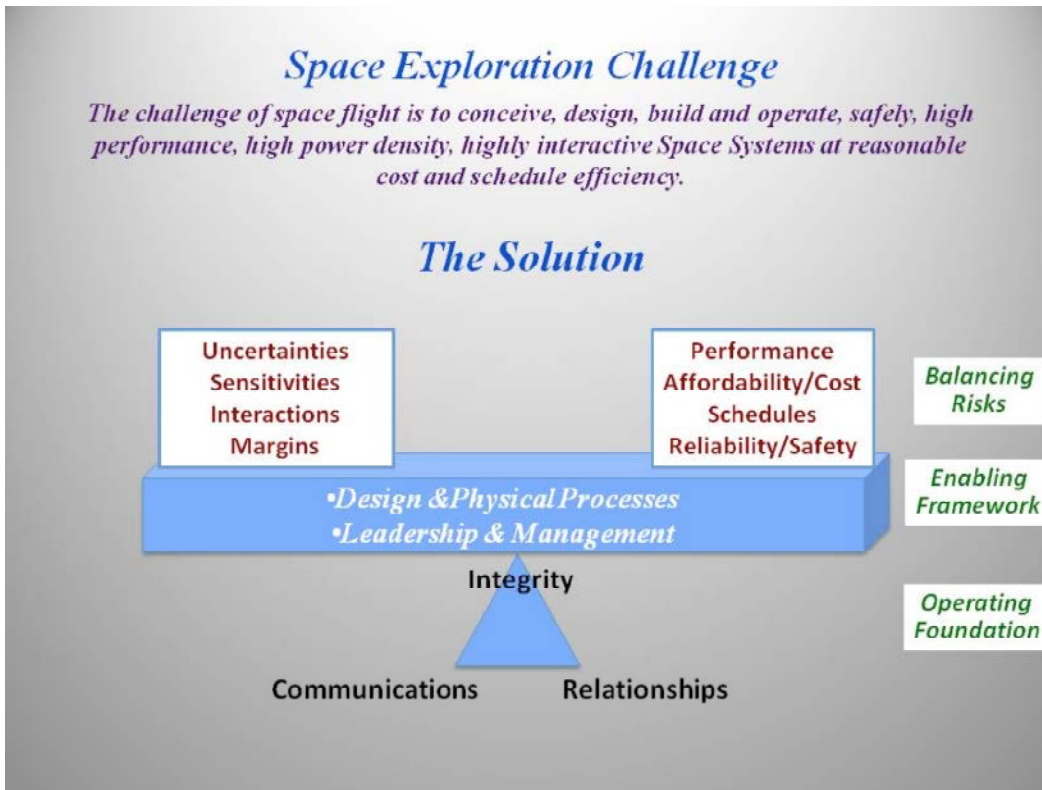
Space Exploration Challenge

The challenge of space flight is to conceive, design, build and operate, safely, high performance, high power density, highly interactive Space Systems at reasonable cost and schedule efficiency.

The Solution

Uncertainties
Sensitivities
Interactions
Margins

Performance
Affordability/Cost
Schedules
Reliability/Safety

Balancing Risks

•Design &Physical Processes
•Leadership & Management

Enabling Framework

Integrity

Operating Foundation

Communications

Relationships